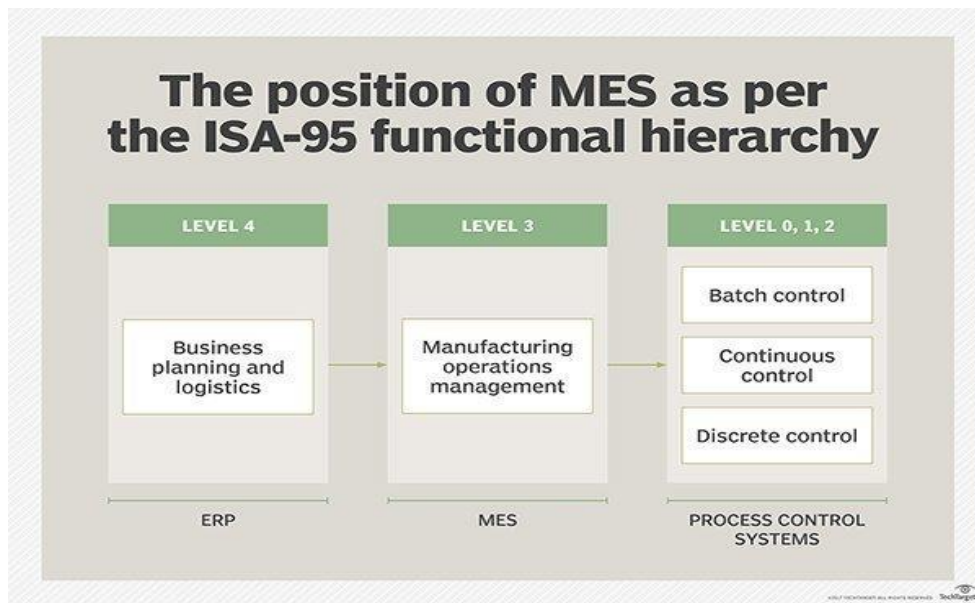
The position of MES as per the ISA-95 functional hierarchy

LEVEL 4

Business planning and logistics

ERP

LEVEL 3

Manufacturing operations management

MES

LEVEL 0, 1, 2

Batch control

Continuous control

Discrete control

PROCESS CONTROL SYSTEMS

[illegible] TechTarget